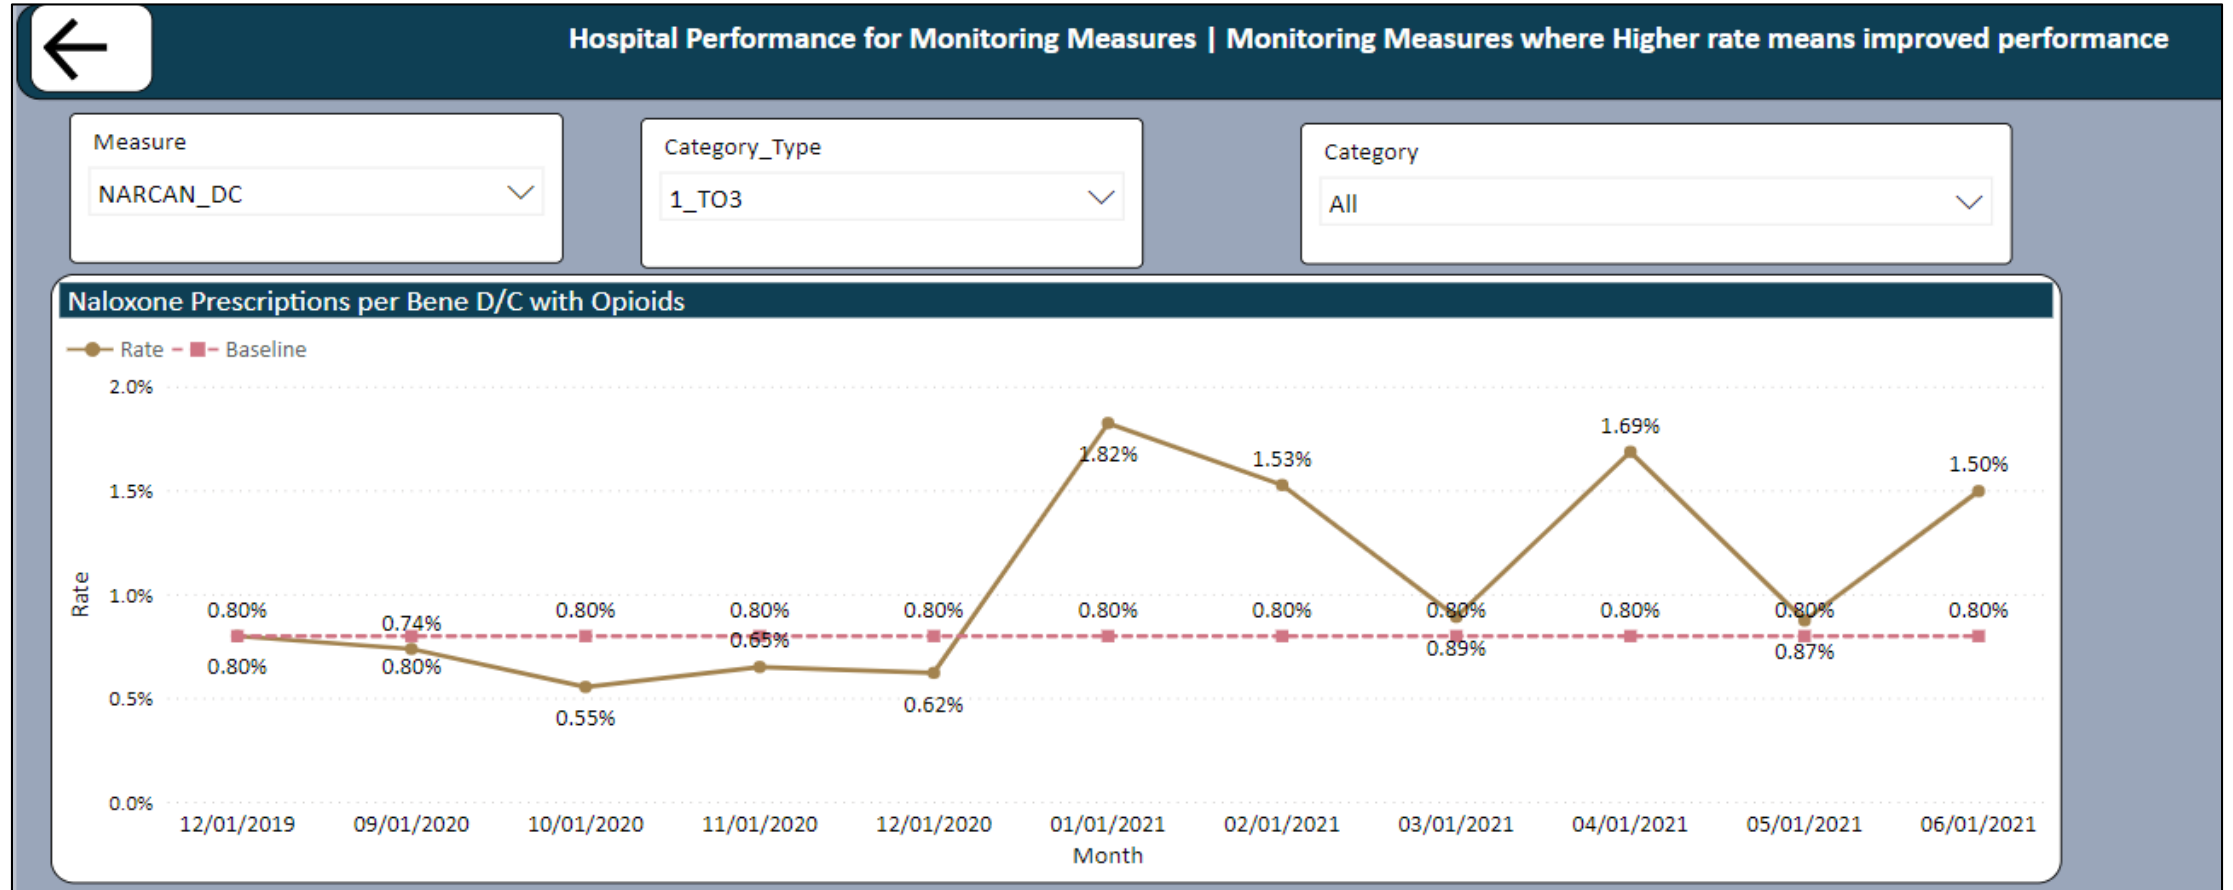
Hospital Performance for Monitoring Measures | Monitoring Measures where Higher rate means improved performance

Measure
NARCAN_DC

Category_Type
1_TO3

Category
All

Naloxone Prescriptions per Bene D/C with Opioids

Rate Baseline

2.0%
1.5%
1.0%
0.5%
0.0%

Rate

0.80% 0.74% 0.80% 0.80% 0.80% 0.80% 0.80% 0.80% 0.80% 0.80% 0.80%

0.80% 0.80% 0.55% 0.65% 0.62% 1.82% 1.53% 0.89% 1.69% 0.87% 1.50%

12/01/2019 09/01/2020 10/01/2020 11/01/2020 12/01/2020 01/01/2021 02/01/2021 03/01/2021 04/01/2021 05/01/2021 06/01/2021

Month